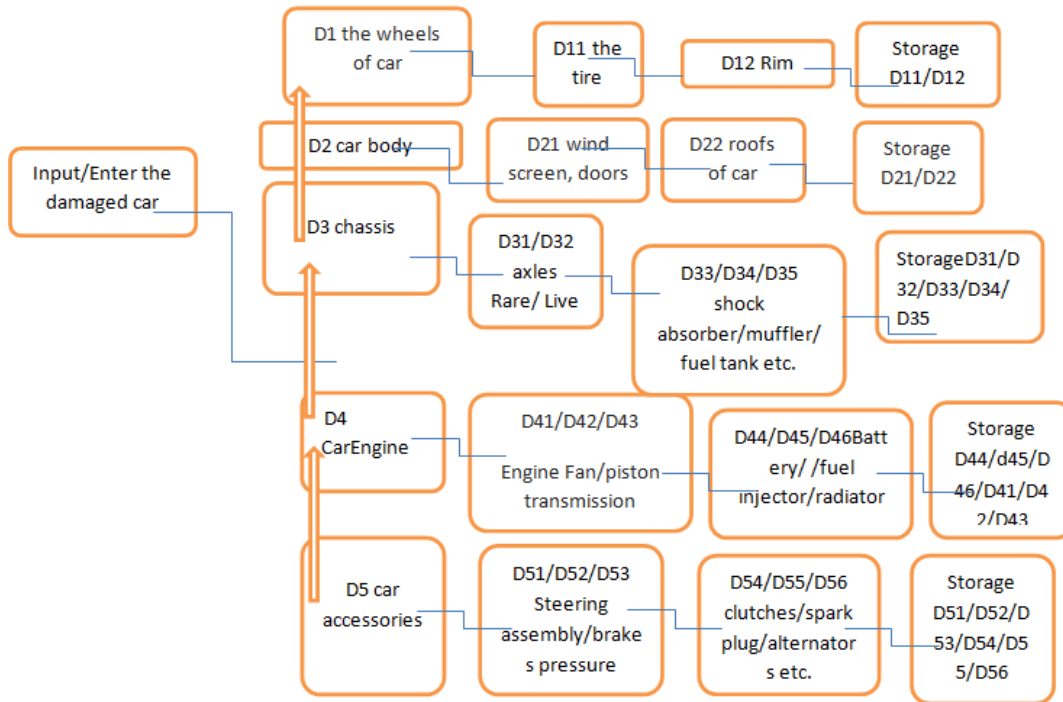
D1 the wheels of car

D11 the tire

D12 Rim

Storage D11/D12

D2 car body

D21 wind screen, doors

D22 roofs of car

Storage D21/D22

Input/Enter the damaged car

D3 chassis

D31/D32 axles Rare/ Live

D33/D34/D35 shock absorber/muffler/ fuel tank etc.

StorageD31/D32/D33/D34/D35

D4 CarEngine

D41/D42/D43 Engine Fan/piston transmission

D44/D45/D46Battery/ /fuel injector/radiator

Storage D44/d45/D46/D41/D42/D43

D5 car accessories

D51/D52/D53 Steering assembly/brakes pressure

D54/D55/D56 clutches/spark plug/alternators etc.

Storage D51/D52/D53/D54/D55/D56